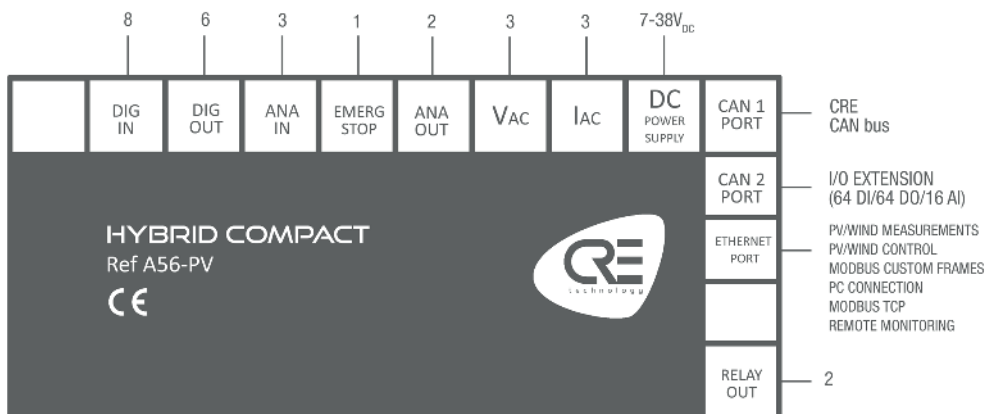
8
6
3
1
2
3
3
7-38V$_{DC}$

DIG IN
DIG OUT
ANA IN
EMERG STOP
ANA OUT
VAC
IAC
DC POWER SUPPLY
CAN 1 PORT

CRE
CAN bus

CAN 2 PORT

I/O EXTENSION
(64 DI/64 DO/16 AI)

HYBRID COMPACT
Ref A56-PV
CE

CRE technology

ETHERNET PORT

PV/WIND MEASUREMENTS
PV/WIND CONTROL
MODBUS CUSTOM FRAMES
PC CONNECTION
MODBUS TCP
REMOTE MONITORING

RELAY OUT
2